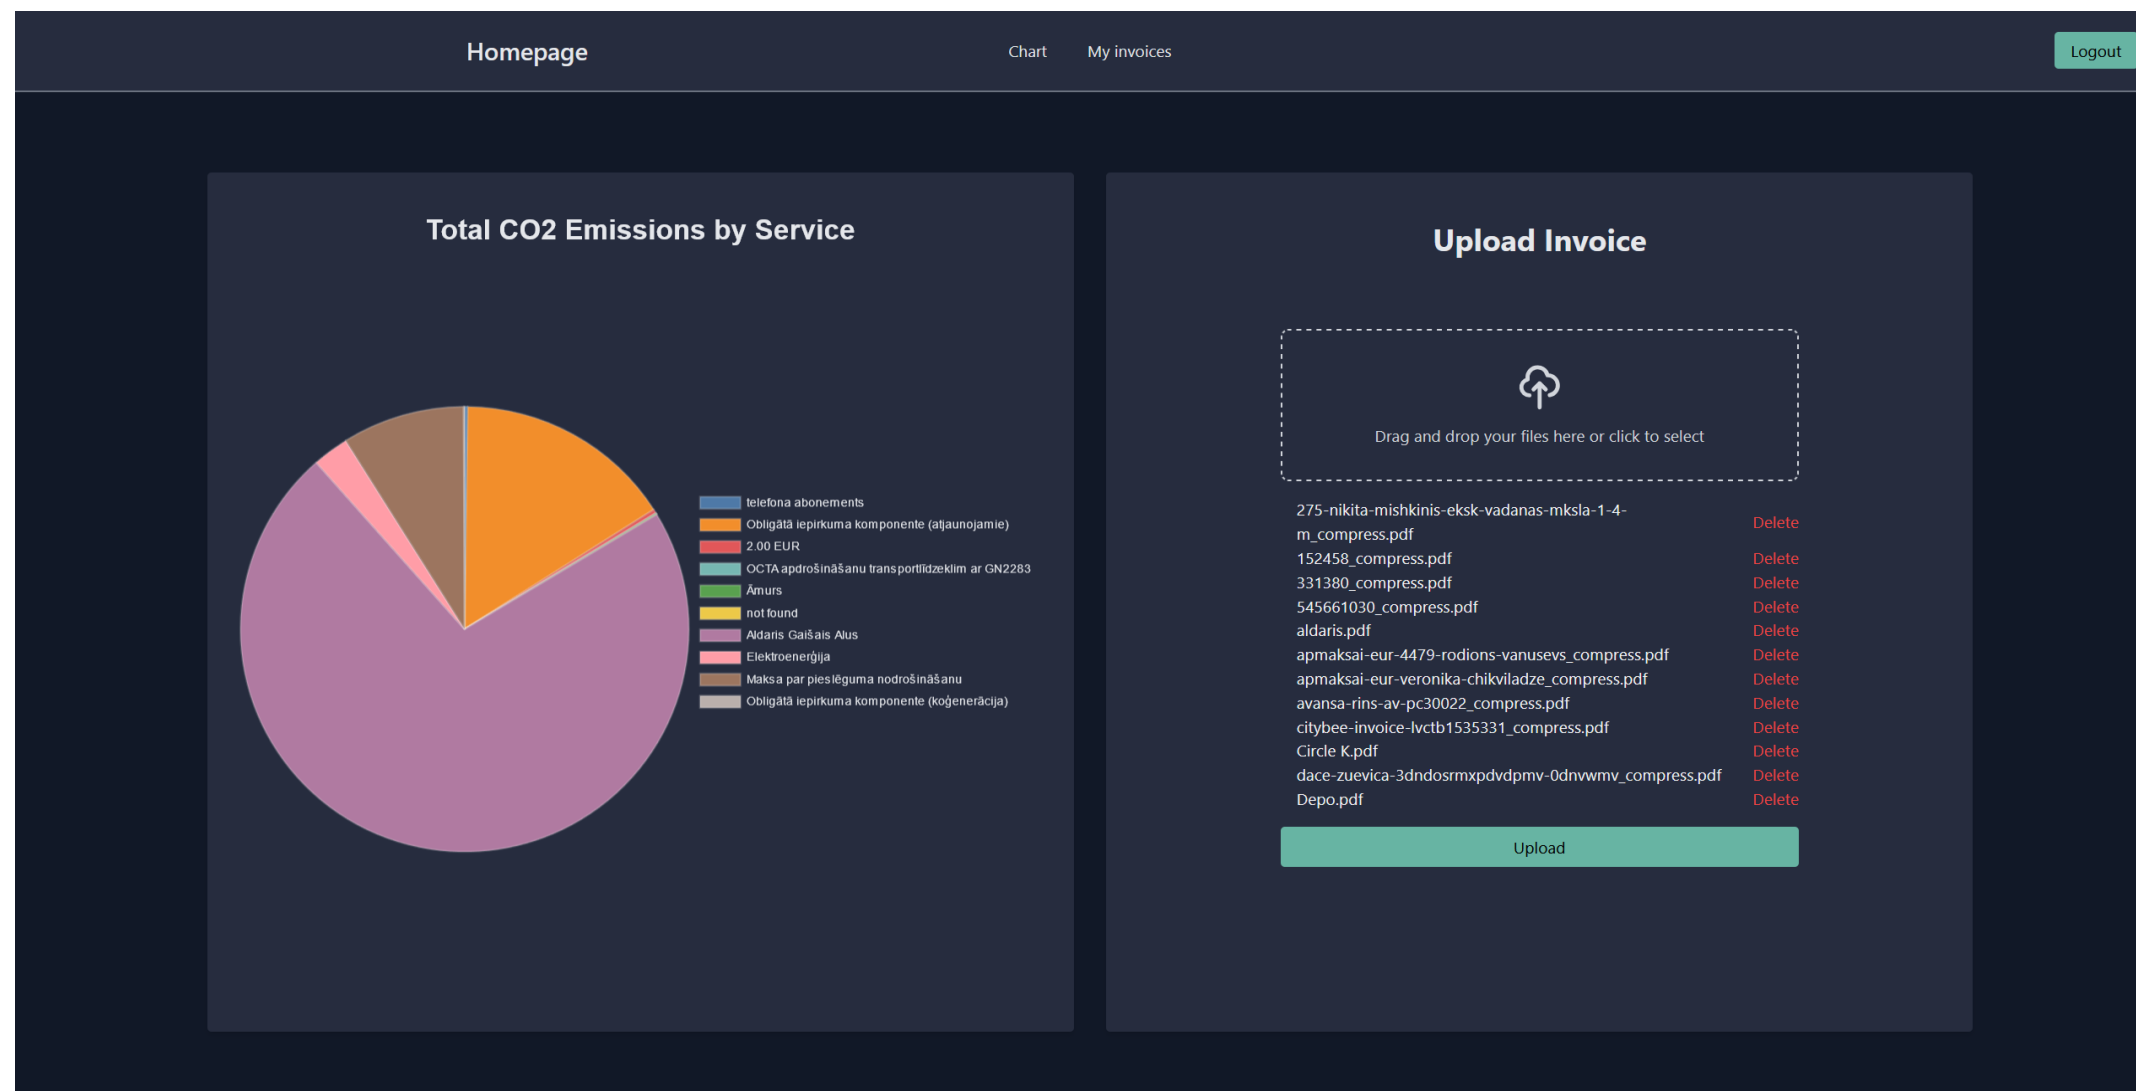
Homepage

Chart

My invoices

Logout

Total CO2 Emissions by Service

telefona abonements
Obligātā iepirkuma komponente (atjaunojamie)
2.00 EUR
OCTA apdrošināšanu transportlīdzeklim ar GN2283
Āmurs
not found
Aldaris Gaišais Alus
Elektroenerģija
Maksa par pieslēguma nodrošināšanu
Obligātā iepirkuma komponente (koģenerācija)

Upload Invoice

Drag and drop your files here or click to select

275-nikita-mishkinis-eksk-vadanas-mksla-1-4-m_compress.pdf Delete
152458_compress.pdf Delete
331380_compress.pdf Delete
545661030_compress.pdf Delete
aldaris.pdf Delete
apmaksai-eur-4479-rodions-vanusevs_compress.pdf Delete
apmaksai-eur-veronika-chikviladze_compress.pdf Delete
avansa-rins-av-pc30022_compress.pdf Delete
citybee-invoice-lvctb1535331_compress.pdf Delete
Circle K.pdf Delete
dace-zuevica-3dndosrmxpdvdpmv-0dnvwmv_compress.pdf Delete
Depo.pdf Delete

Upload